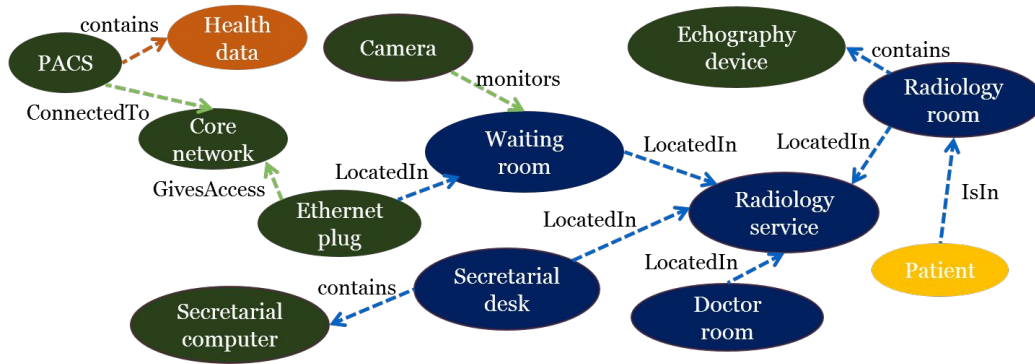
PACS
contains
Health data
ConnectedTo
Core network
GivesAccess
Ethernet plug
Camera
monitors
LocatedIn
Waiting room
LocatedIn
Echography device
contains
Radiology room
LocatedIn
Radiology service
IsIn
Patient
LocatedIn
Secretarial desk
contains
Secretarial computer
LocatedIn
Doctor room